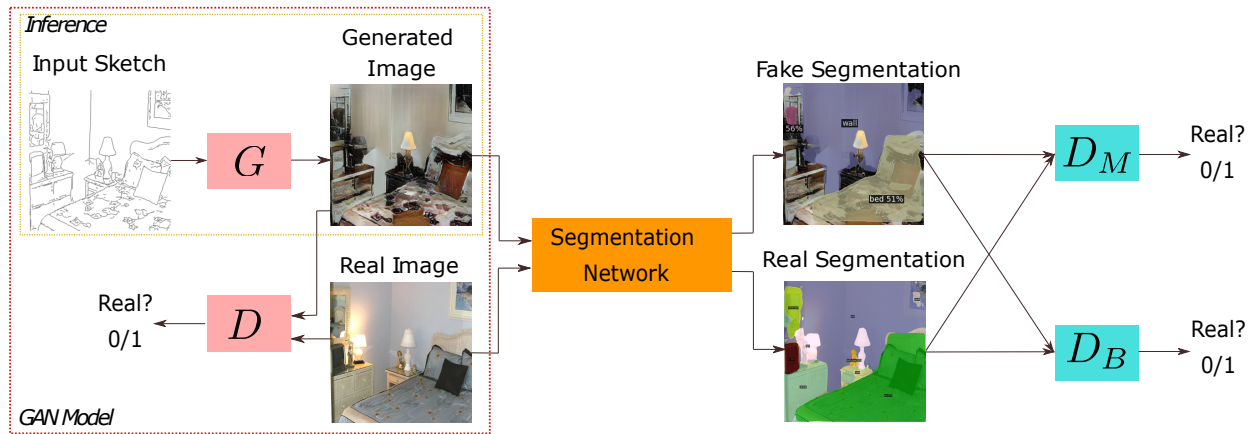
Inference

Input Sketch

Generated Image

$G$

Real Image

Real?
0/1

$D$

GAN Model

Segmentation Network

Fake Segmentation

56%

wall

bed 51%

Real Segmentation

$D_M$

Real?
0/1

$D_B$

Real?
0/1